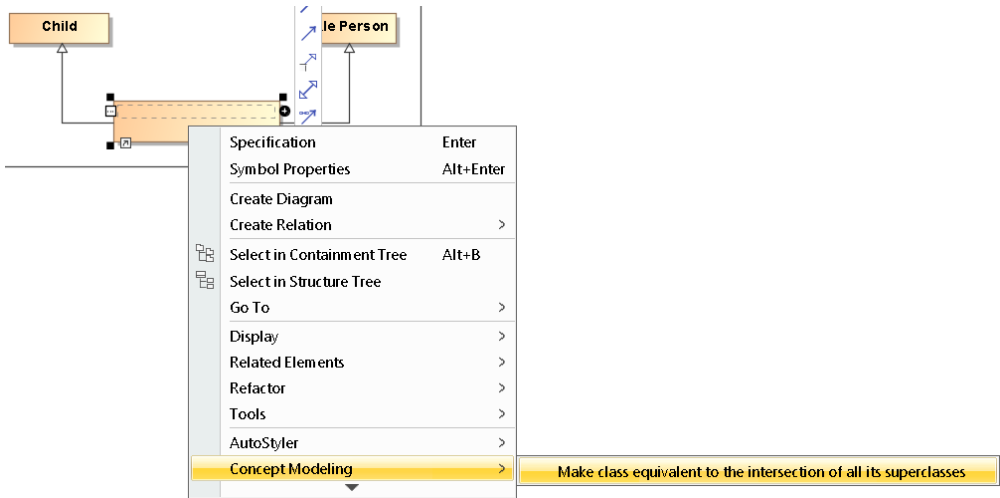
Child

le Person

| | |
|---|---|
| Specification | Enter |
| Symbol Properties | Alt+Enter |
| Create Diagram | |
| Create Relation | > |
| Select in Containment Tree | Alt+B |
| Select in Structure Tree | |
| Go To | > |
| Display | > |
| Related Elements | > |
| Refactor | > |
| Tools | > |
| AutoStyler | > |
| Concept Modeling | > |

Make class equivalent to the intersection of all its superclasses